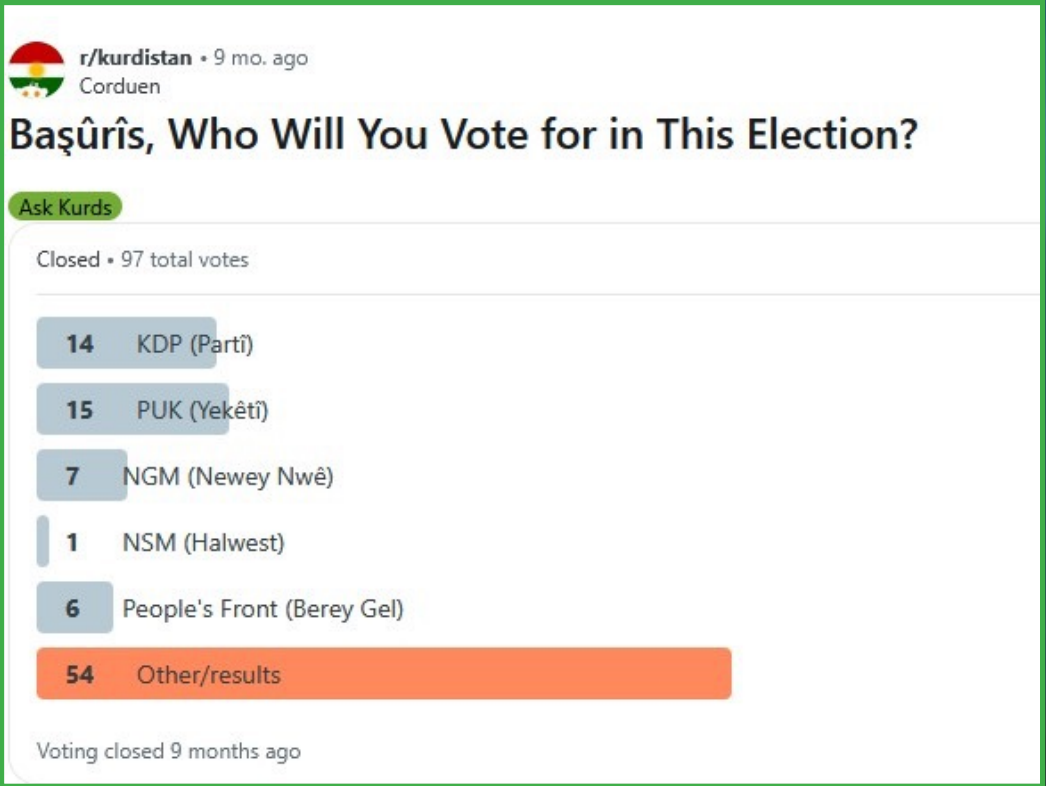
r/kurdistan • 9 mo. ago
Corduen

Başûrîs, Who Will You Vote for in This Election?

Ask Kurds

Closed • 97 total votes

14 KDP (Partî)

15 PUK (Yekêtî)

7 NGM (Newey Nwê)

1 NSM (Halwest)

6 People's Front (Berey Gel)

54 Other/results

Voting closed 9 months ago